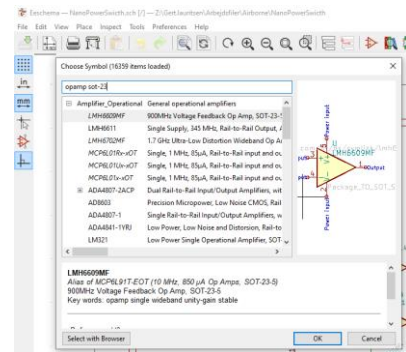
Eeschema — NanoPowerSwitch.sch [/] — Z:\Git\Jauritsen\Arbejdsfiler\Airborne\NanoPowerSwitch

File Edit View Place Inspect Tools Preferences Help

in

mm

Choose Symbol (16359 items loaded)

opamp sot-23

| | |
|---|---|
| Amplifier_Operational | General operational amplifiers |
| LMH6609MF | 900MHz Voltage Feedback Op Amp, SOT-23-5 |
| LMH6611 | Single Supply, 345 MHz, Rail-to-Rail Output, / |
| LMH6702MF | 1.7 GHz Ultra-Low Distortion Wideband Op A |
| MCP6L01Rx-xOT | Single, 1 MHz, 85µA, Rail-to-Rail input and ou |
| MCP6L01Ux-xOT | Single, 1 MHz, 85µA, Rail-to-Rail input and ou |
| MCP6L01x-xOT | Single, 1 MHz, 85µA, Rail-to-Rail input and ou |
| ADA4807-2ACP | Dual Rail-to-Rail Input/Output Amplifiers, wi |
| AD8603 | Precision Micropower, Low Noise CMOS, Rail |
| ADA4807-1 | Single Rail-to-Rail Input/Output Amplifiers, w |
| ADA4841-1YRJ | Low Power, Low Noise and Distortion, Rail-to |
| LM321 | Low Power Single Operational Amplifier, SOT |

Power input

LMH6609MF

Output

Package_TO_SOT_S

Power input

LMH6609MF
Alias of MCP6L91T-EOT (10 MHz, 850 µA Op Amps, SOT-23-5)
900MHz Voltage Feedback Op Amp, SOT-23-5
Keywords: opamp single wideband unity-gain stable

Select with Browser

OK

Cancel